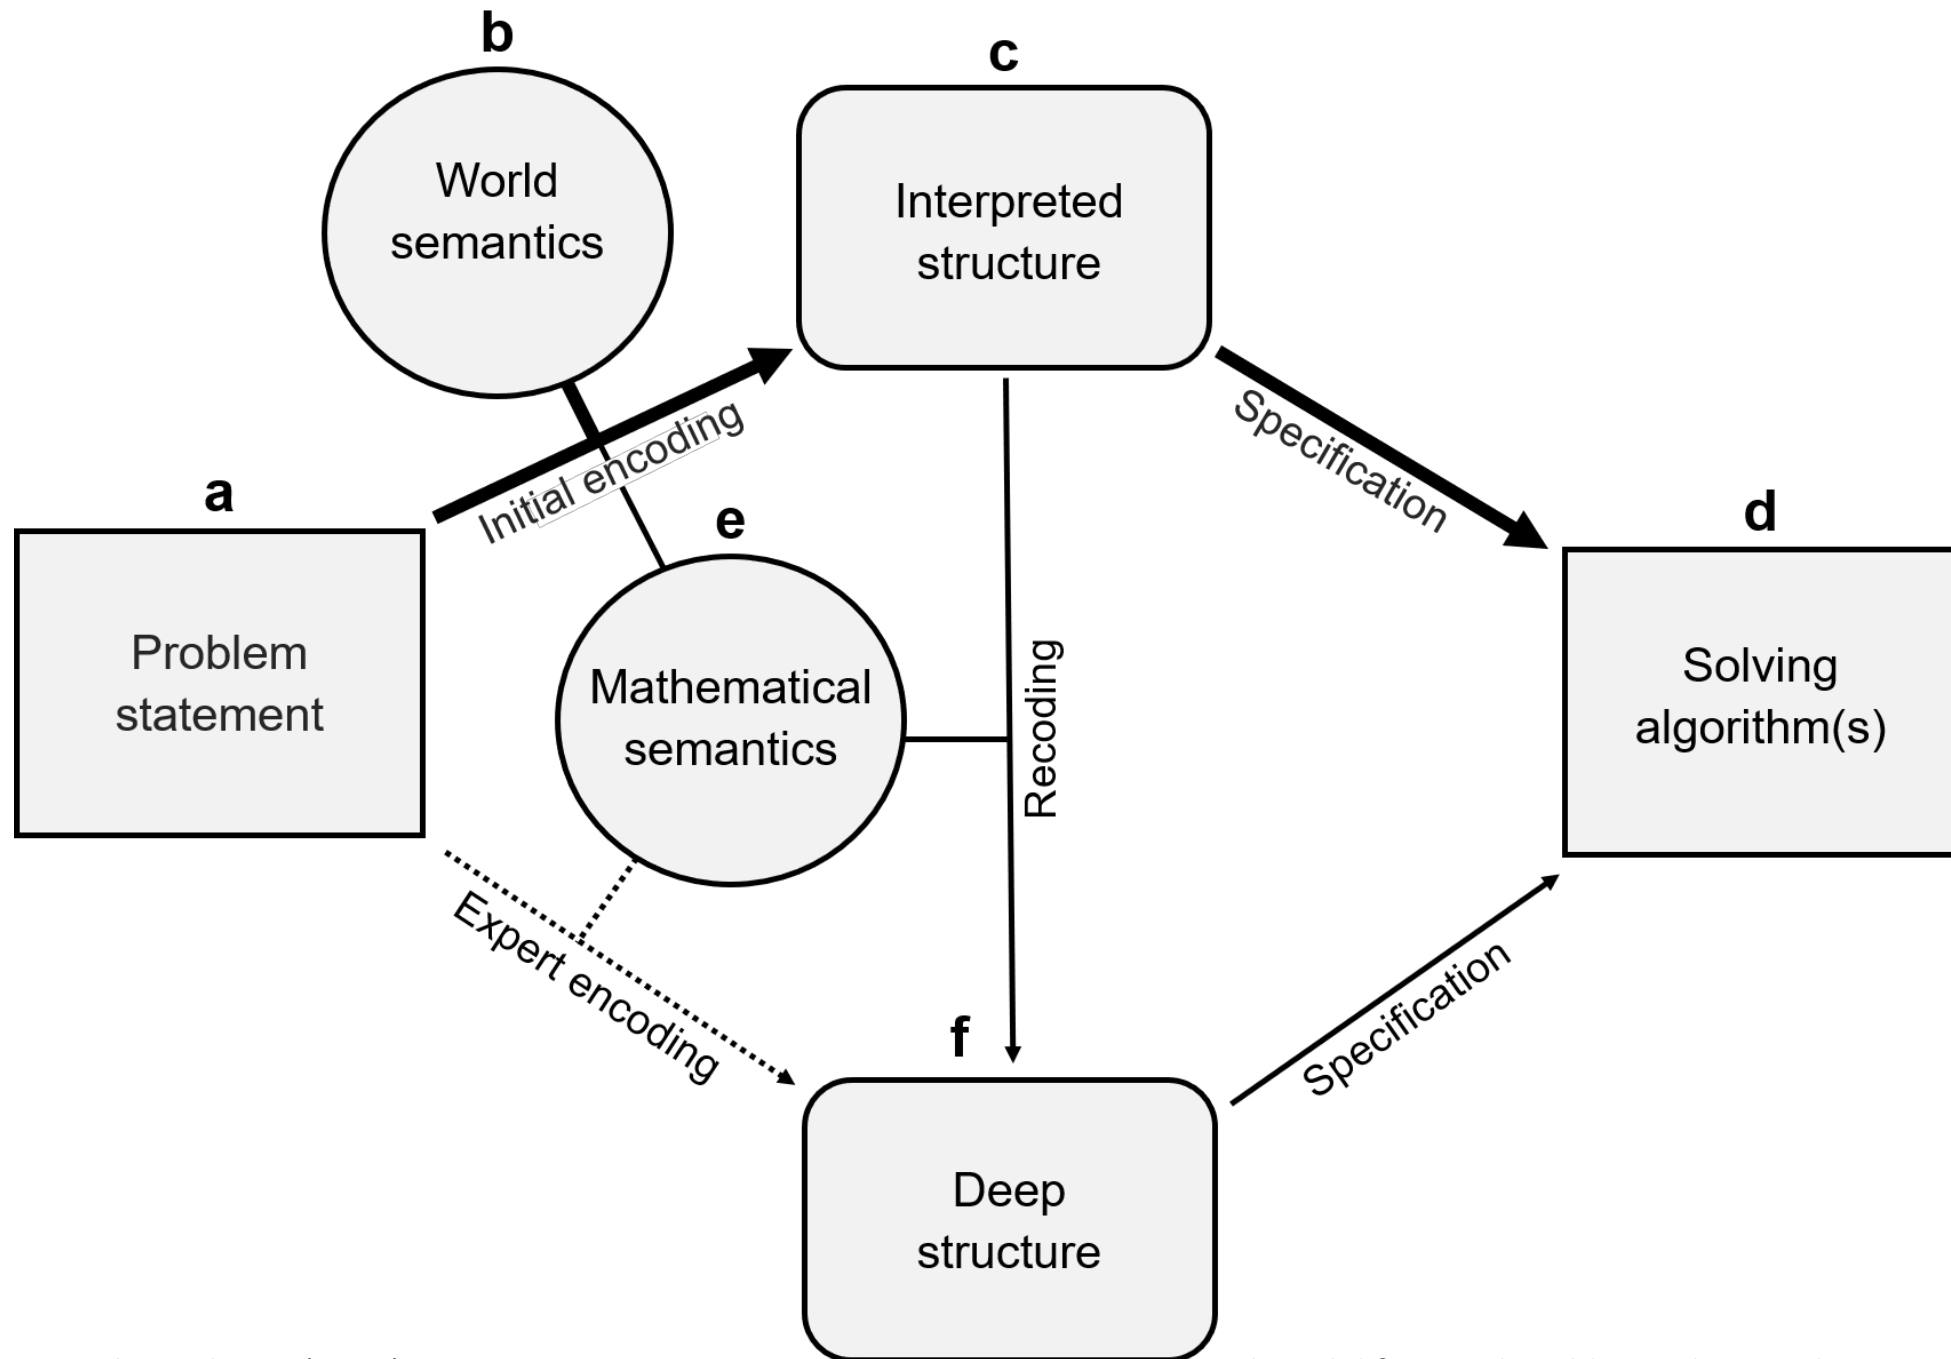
b

World semantics

c

Interpreted structure

Initial encoding

Specification

a

e

d

Problem statement

Mathematical semantics

Recoding

Solving algorithm(s)

Expert encoding

Specification

f

Deep structure